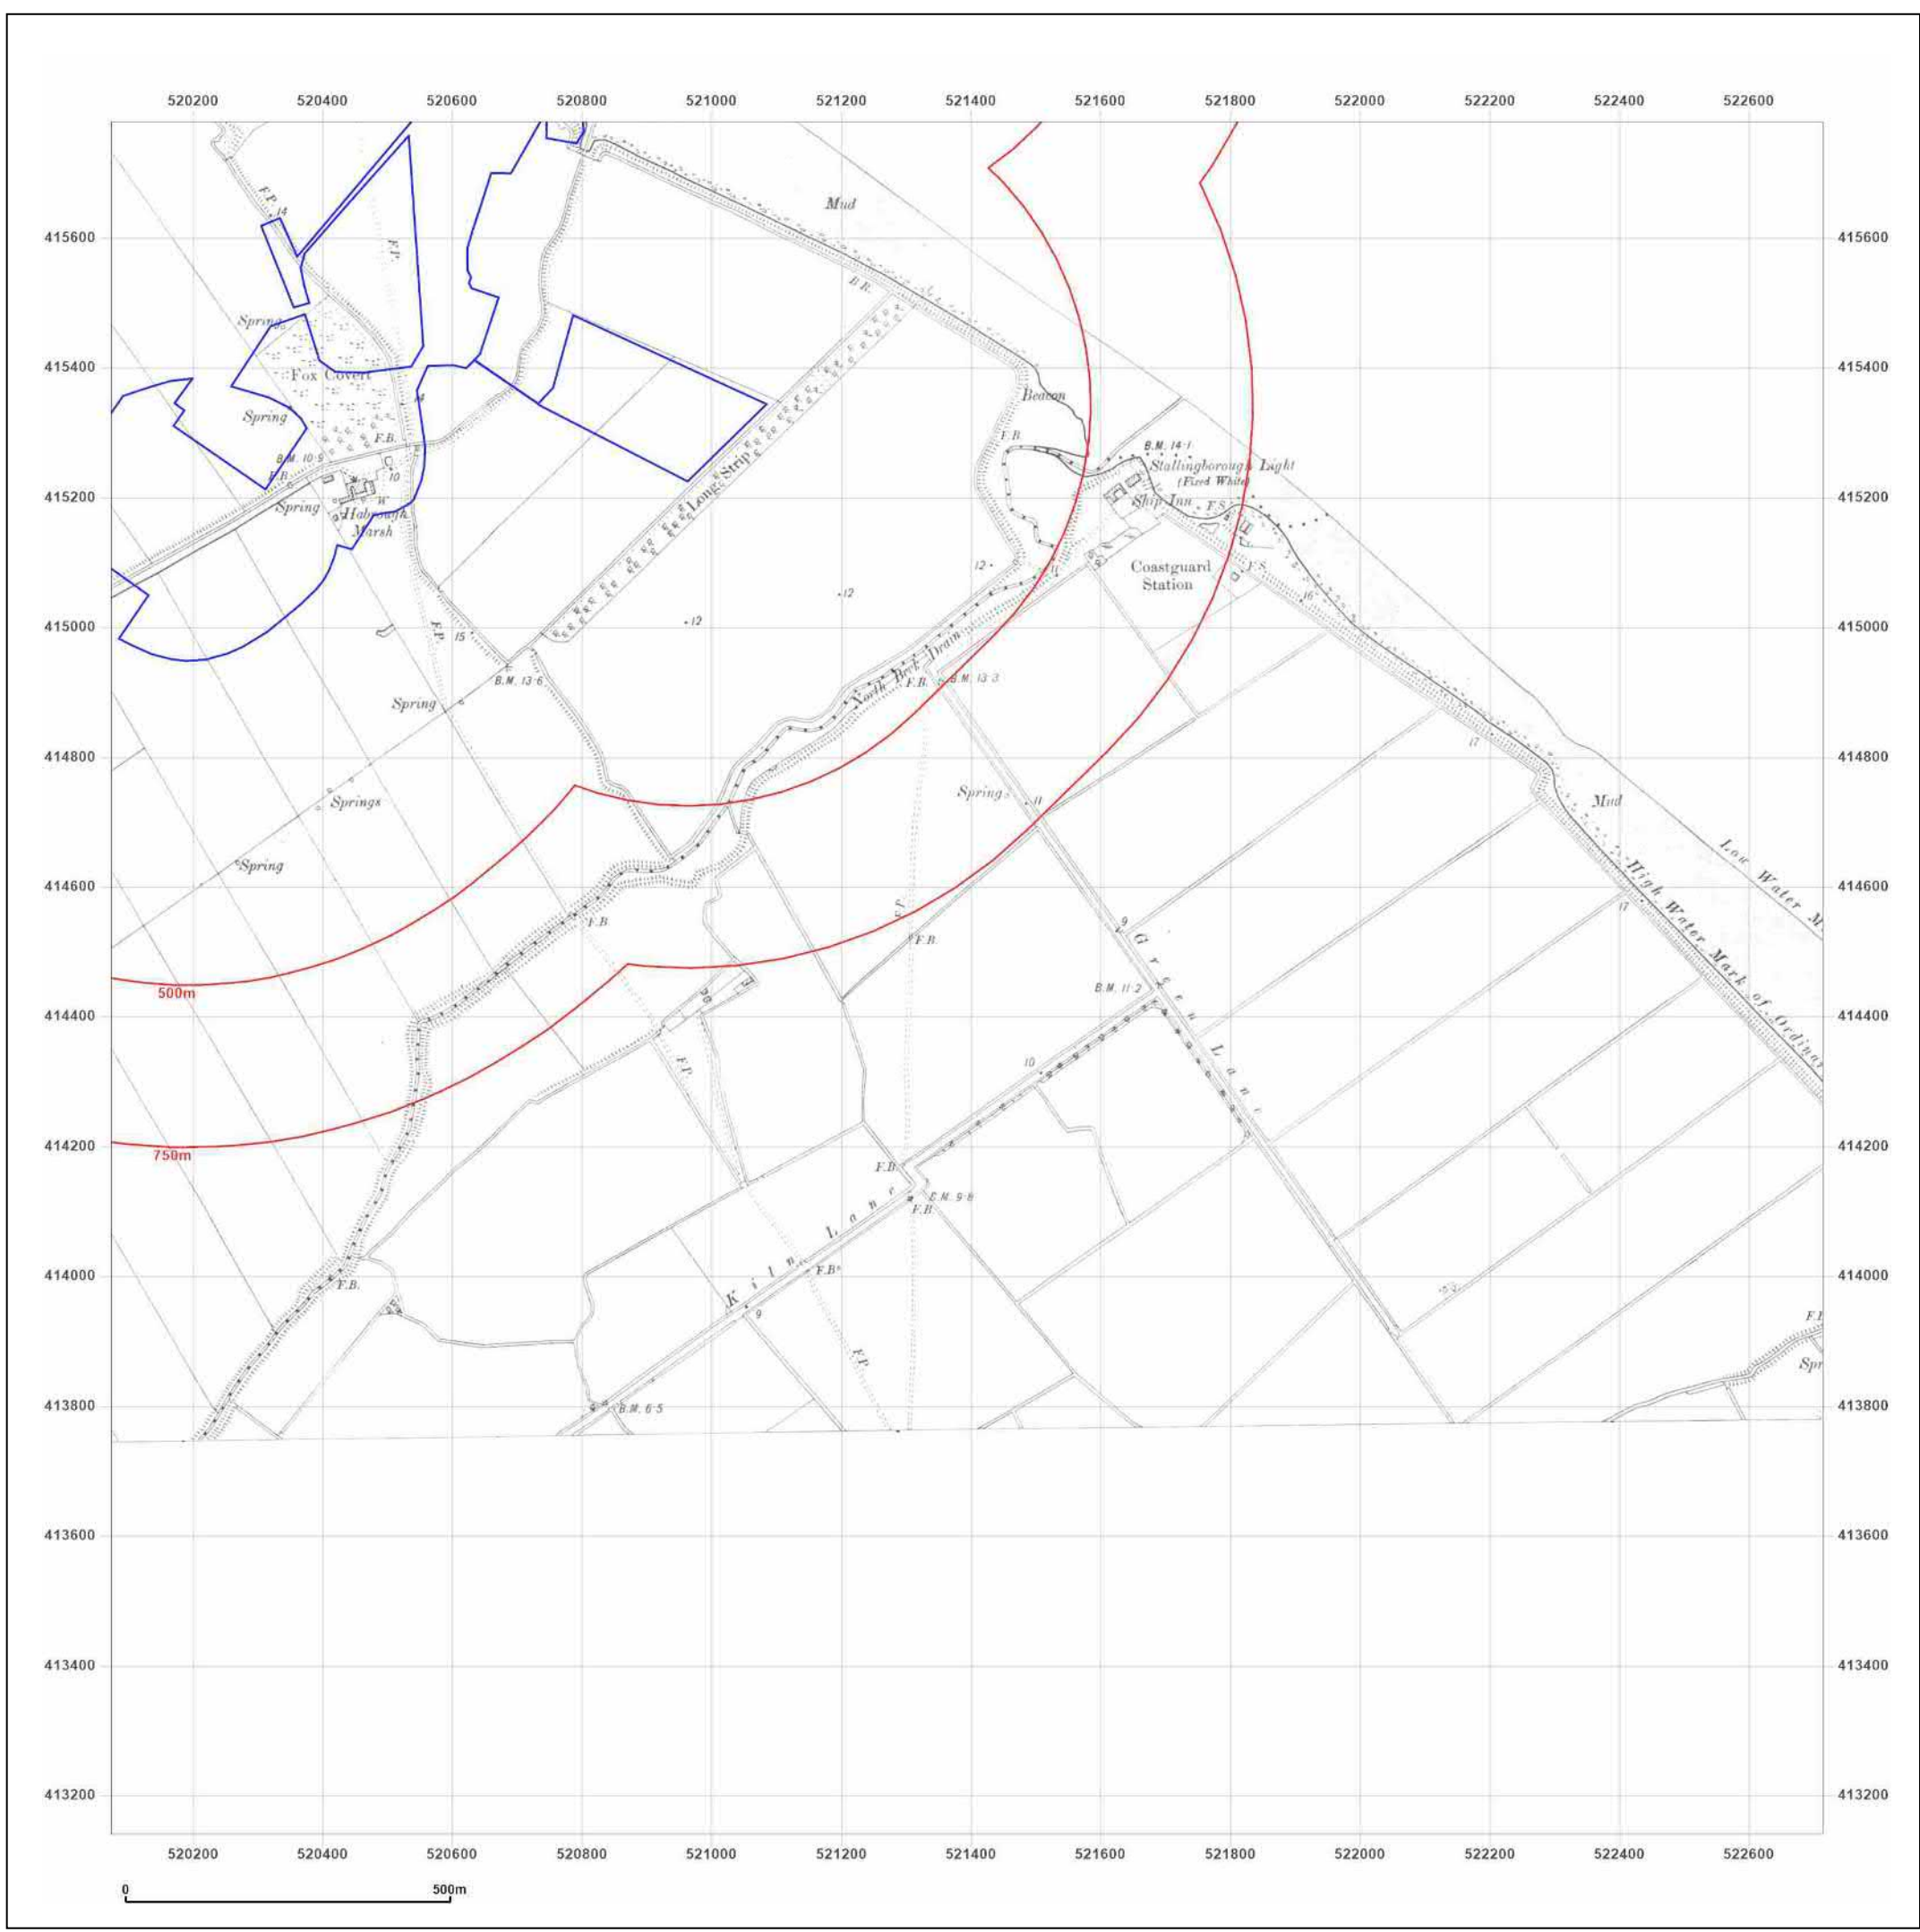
520200 520400 520600 520800 521000 521200 521400 521600 521800 522000 522200 522400 522600

415600
415400
415200
415000
414800
414600
414400
414200
414000
413800
413600
413400
413200

F.P. 14
F.P.
Mud
H.R.
Spring
Fox Covert
Spring
F.B.
B.M. 10·5
F.B.
10
W
Spring
Habrough Marsh
Long Strip
Beacon
F.B.
B.M. 14·1
Stallingborough Light
(Fixed White)
Ship Inn
F.S.
F.S.
Coastguard Station
16
12
12
12
11
F.P.
15
B.M. 13·6
Spring
North Beck Drain
F.B.
B.M. 13·3
Springs
Spring
Spring
11
17
Mud
Low Water M
High Water Mark of Ordinar
17
F.B.
F.B.
9
Green Lane
B.M. 11·2
500m
750m
F.P.
10
F.B.
B.M. 9·8
F.B.
Kiln Lane
F.B.
9
F.P.
F.B.
B.M. 6·5
F.B.
Spr

520200 520400 520600 520800 521000 521200 521400 521600 521800 522000 522200 522400 522600

0
500m